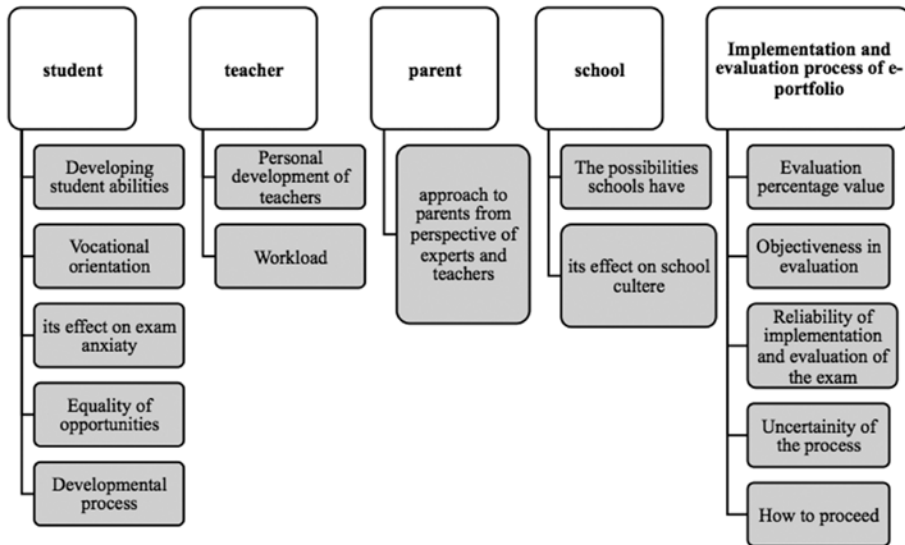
student

Developing student abilities

Vocational orientation

its effect on exam anxiaty

Equality of opportunities

Developmental process

teacher

Personal development of teachers

Workload

parent

approach to parents from perspective of experts and teachers

school

The possibilities schools have

its effect on school cultere

Implementation and evaluation process of e-portfolio

Evaluation percentage value

Objectiveness in evaluation

Reliability of implementation and evaluation of the exam

Uncertainity of the process

How to proceed